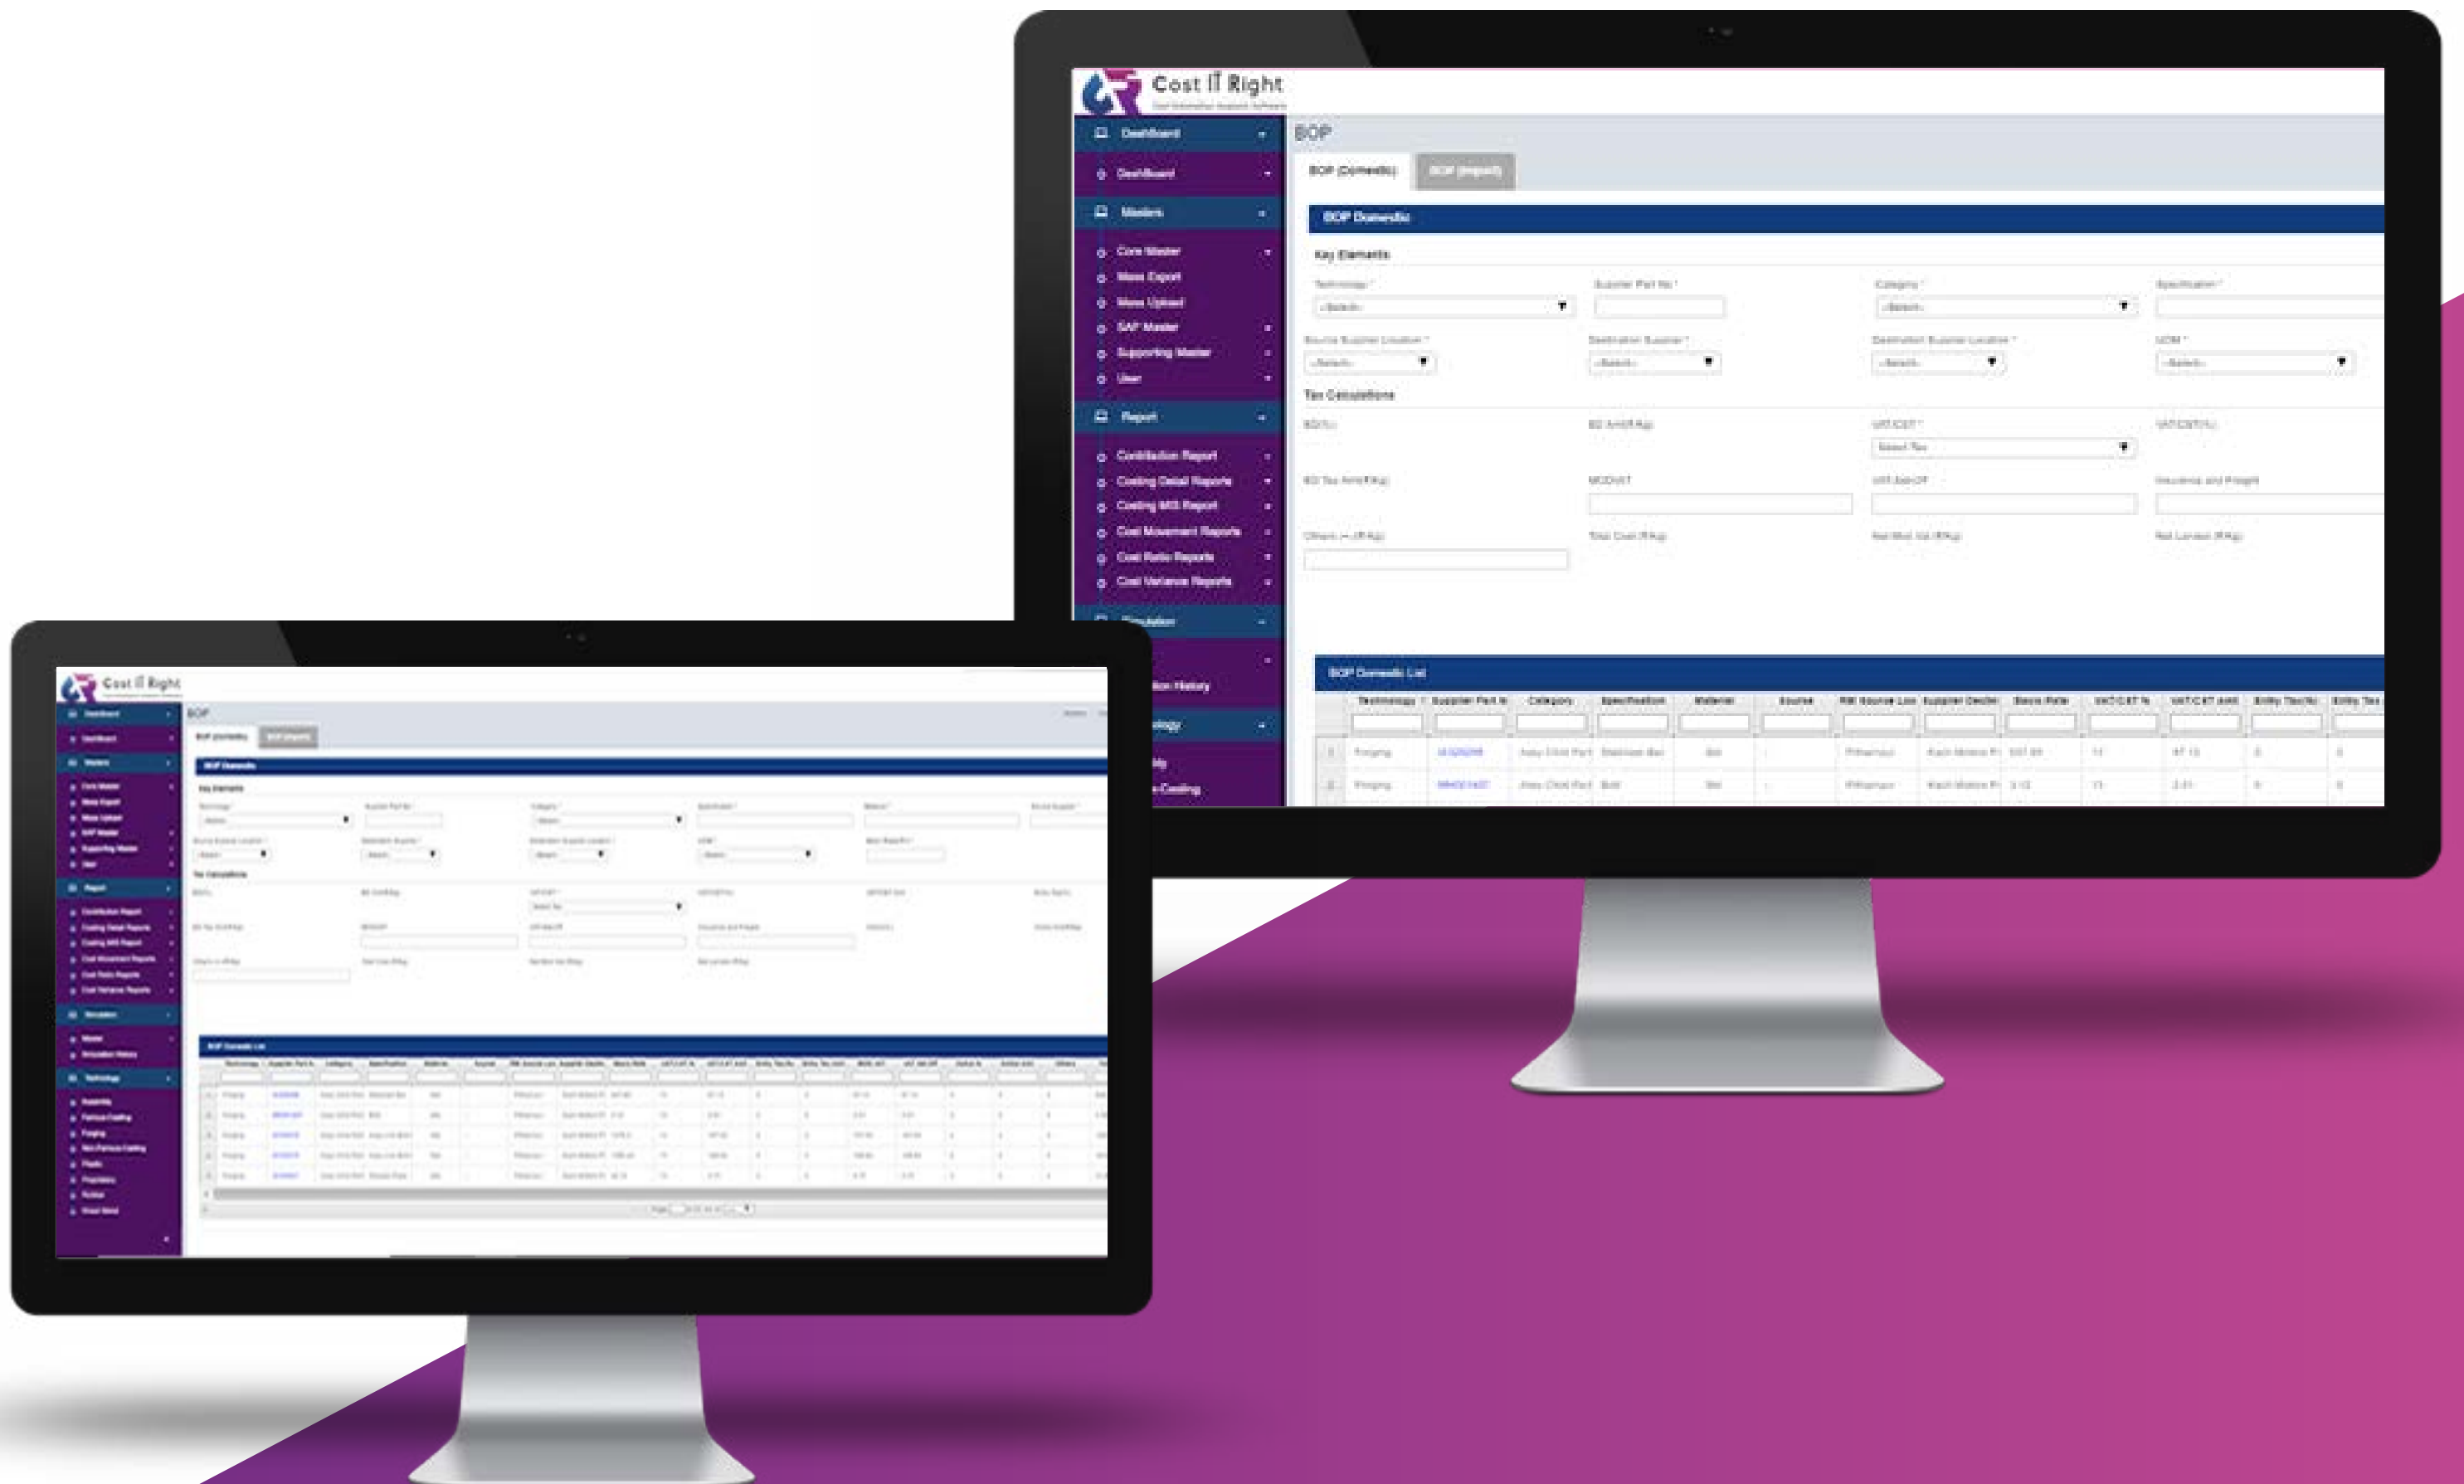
Cost IT Right

Dashboard
Dashboard
Masters
Core Master
Mass Export
Mass Upload
SAP Master
Supporting Master
User
Report
Contribution Report
Costing Detail Reports
Costing MIS Report
Cost Movement Reports
Cost Ratio Reports
Cost Variance Reports
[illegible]ulation
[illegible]ion History
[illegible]ology
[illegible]bly
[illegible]-Costing

BOP
BOP (Domestic)
BOP (Import)
BOP Domestic
Key Elements
Technology *
Supplier Part No *
Category *
Specification *
--Select--
Source Supplier Location *
Destination Supplier *
Destination Supplier Location *
UOM *
Tax Calculations
BCD (%)
BD Amt (₹/Kg)
VAT/CST *
VAT/CST(%)
Select Tax
BD Tax Amt (₹/Kg)
MODVAT
VAT Set-Off
Insurance and Freight
Others (+-) (₹/Kg)
Total Cost (₹/Kg)
Net Mat. Val (₹/Kg)
Net Landed (₹/Kg)

BOP Domestic List

| Technology | Supplier Part N | Category | Specification | Material | Source | RM Source Loc | Supplier Destin | Basic Rate | VAT/CST % | VAT/CST Amt | Entity Tax(%) | Entity Tax |
|---|---|---|---|---|---|---|---|---|---|---|---|---|
| Forging | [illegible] | Assy Child Part | Stainless Bar | Bol | - | Pithampur | Kach Motors P | 597.89 | 11 | 67.13 | 0 | 0 |
| Forging | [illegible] | Assy Child Part | Bolt | Bol | - | Pithampur | Kach Motors P | 2.12 | 11 | 2.31 | 0 | 0 |